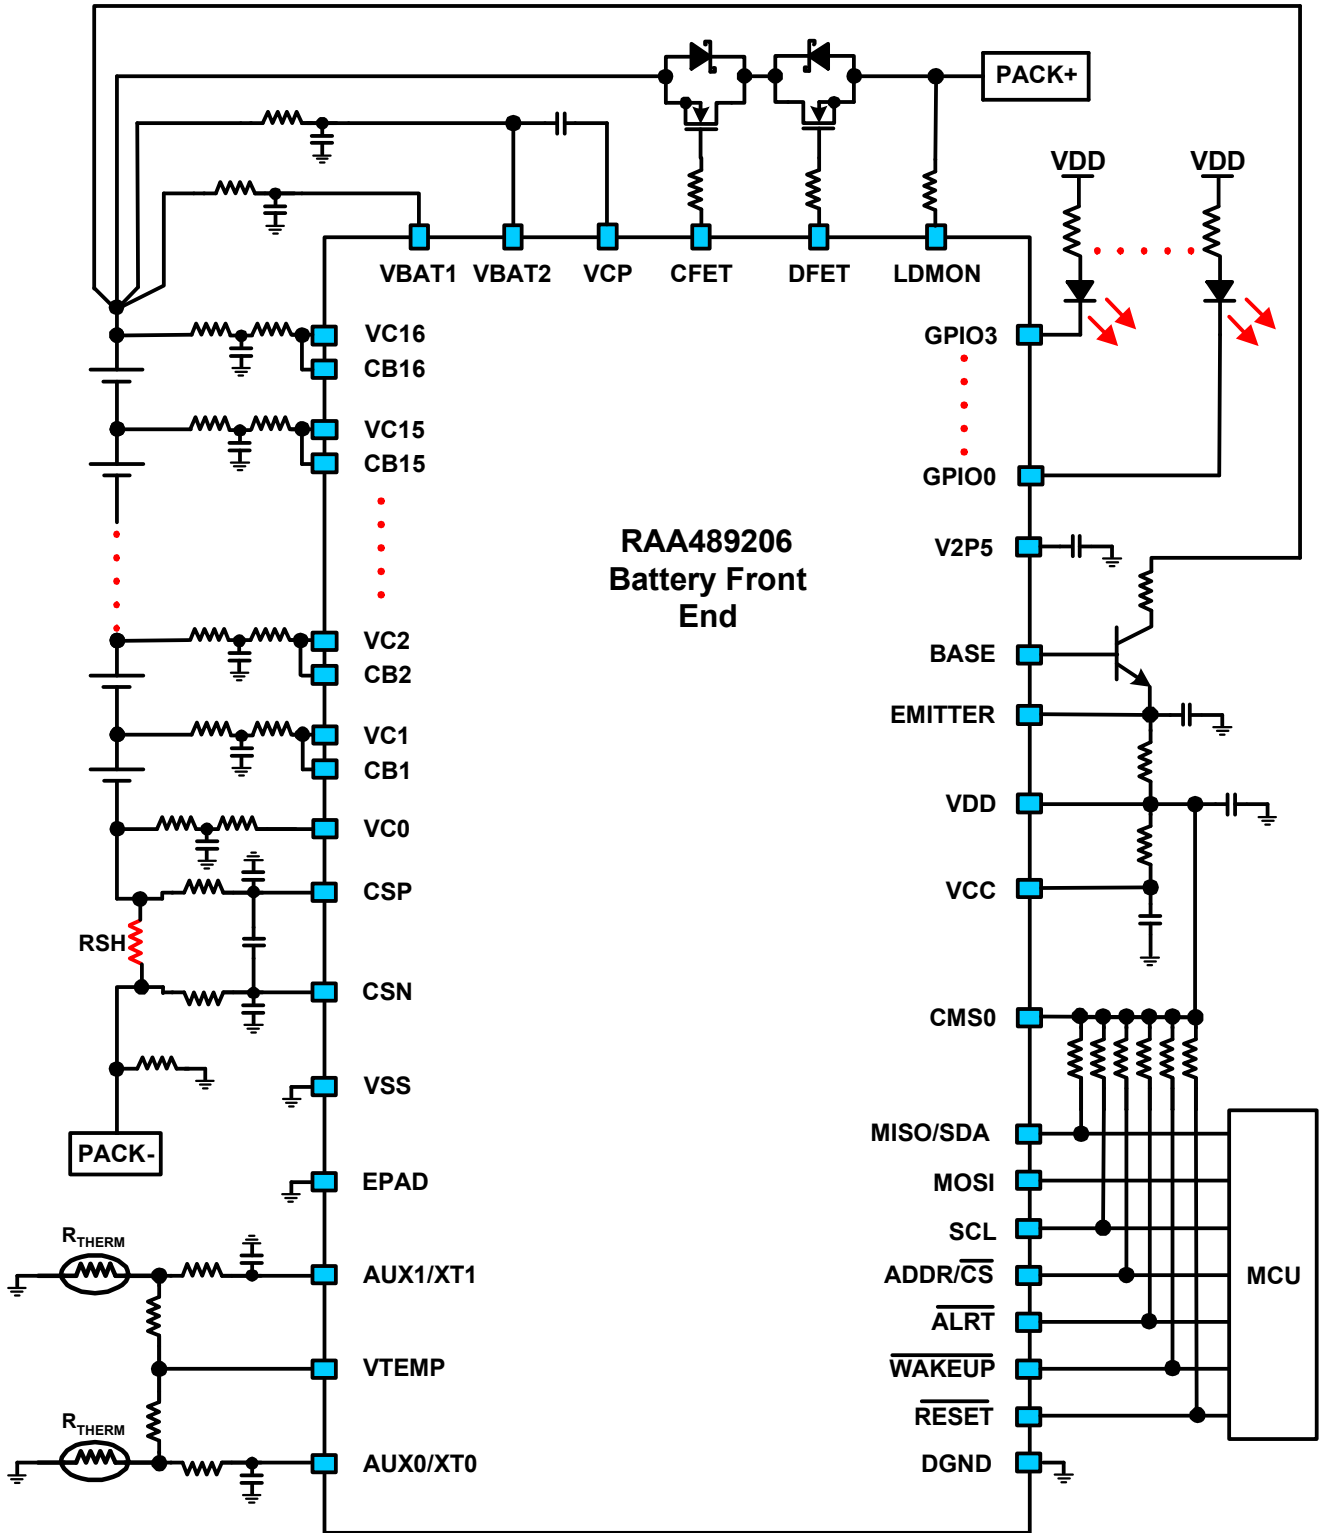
PACK+

VDD VDD

VBAT1 VBAT2 VCP CFET DFET LDMON

VC16
CB16
VC15
CB15
VC2
CB2
VC1
CB1
VC0
CSP
RSH
CSN
VSS
PACK-
EPAD
$R_{THERM}$
AUX1/XT1
VTEMP
$R_{THERM}$
AUX0/XT0

RAA489206
Battery Front
End

GPIO3
GPIO0
V2P5
BASE
EMITTER
VDD
VCC
CMS0
MISO/SDA
MOSI
SCL
ADDR/$\overline{CS}$
$\overline{ALRT}$
$\overline{WAKEUP}$
$\overline{RESET}$
DGND

MCU